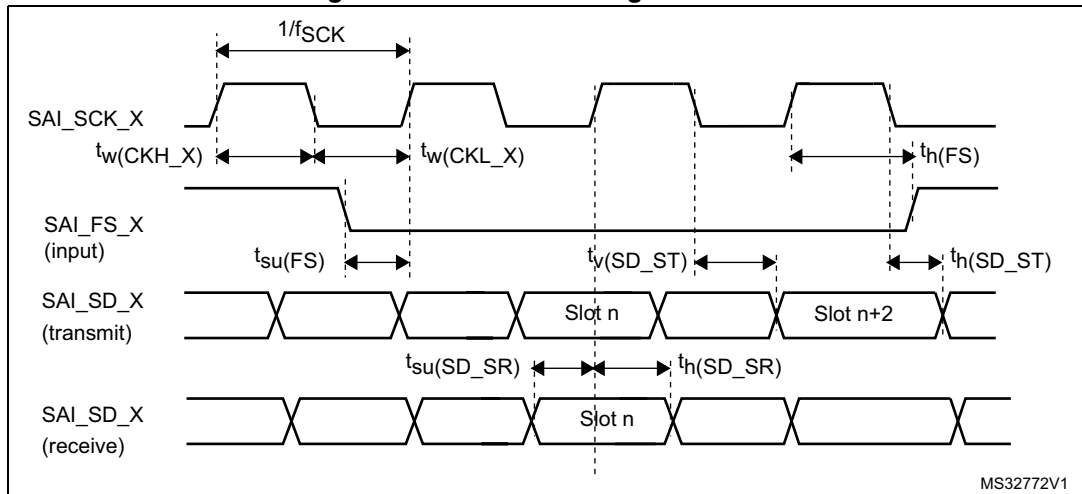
$1/f_{SCK}$

SAI_SCK_X

$t_{w(CKH\_X)}$

$t_{w(CKL\_X)}$

$t_{h(FS)}$

SAI_FS_X
(input)

$t_{su(FS)}$

$t_{v(SD\_ST)}$

$t_{h(SD\_ST)}$

SAI_SD_X
(transmit)

Slot n

Slot n+2

$t_{su(SD\_SR)}$

$t_{h(SD\_SR)}$

SAI_SD_X
(receive)

Slot n

MS32772V1